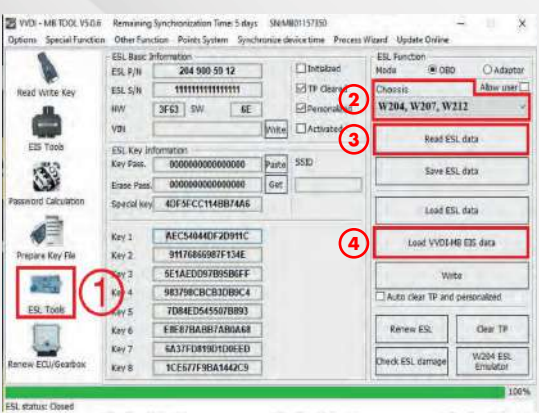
VVDI - MB TOOL V5.0.6 Remaining Synchronization Time: 5 days SN:MB01157350

Options Special Function Other Function Points System Synchronize device time Process Wizard Update Online

Read Write Key

EIS Tools

Password Calculation

Prepare Key File

ESL Tools

Renew ECU/Gearbox

ESL Basic Information

ESL P/N 204 900 50 12

ESL S/N 1111111111111111

HW 3F63 SW 6E

VIN

Write

Initialized

TP Cleared

Personalized

Activated

ESL Key Information

Key Pass. 0000000000000000 Paste

Erase Pass. 0000000000000000 Get

Special key 4DF5FCC114BB74A6

SSID

Key 1 AEC54044DF2D911C

Key 2 91176866987F134E

Key 3 5E1AED097B95B6FF

Key 4 98379BCBCB3DB9C4

Key 5 7D84ED545507B893

Key 6 E8E87BABB7AB0A68

Key 7 6A37FD819D1D0EED

Key 8 1CE677F9BA1442C9

ESL Function

Mode OBD Adaptor

Chassis Allow user

W204, W207, W212

Read ESL data

Save ESL data

Load ESL data

Load VVDI-MB EIS data

Write

Auto clear TP and personalized

Renew ESL

Clear TP

Check ESL damage

W204 ESL Emulator

100%

ESL status: Closed

1

2

3

4